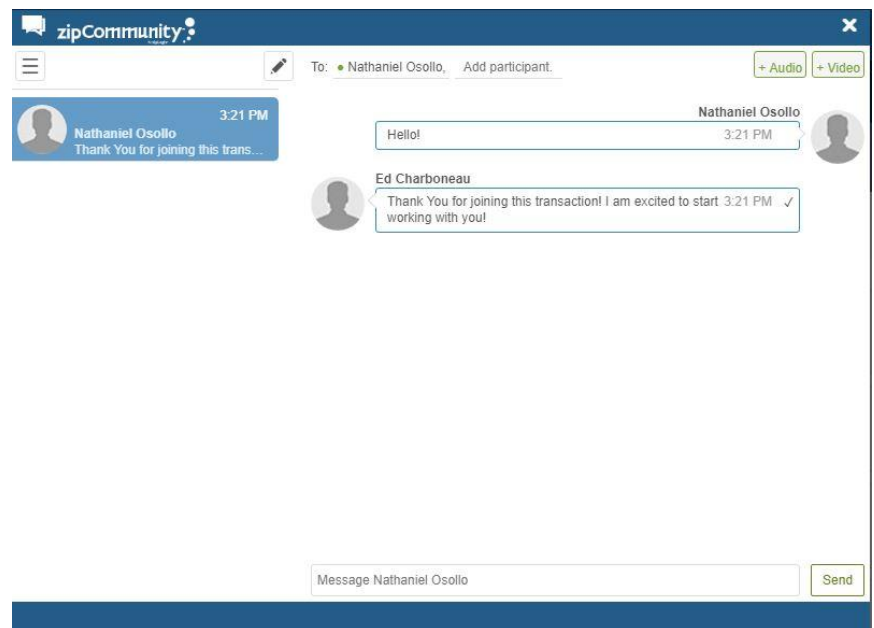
zipCommunity

3:21 PM
Nathaniel Osollo
Thank You for joining this trans...

To: Nathaniel Osollo, Add participant.

+ Audio + Video

Nathaniel Osollo
Hello! 3:21 PM

Ed Charboneau
Thank You for joining this transaction! I am excited to start working with you! 3:21 PM ✓

Message Nathaniel Osollo

Send